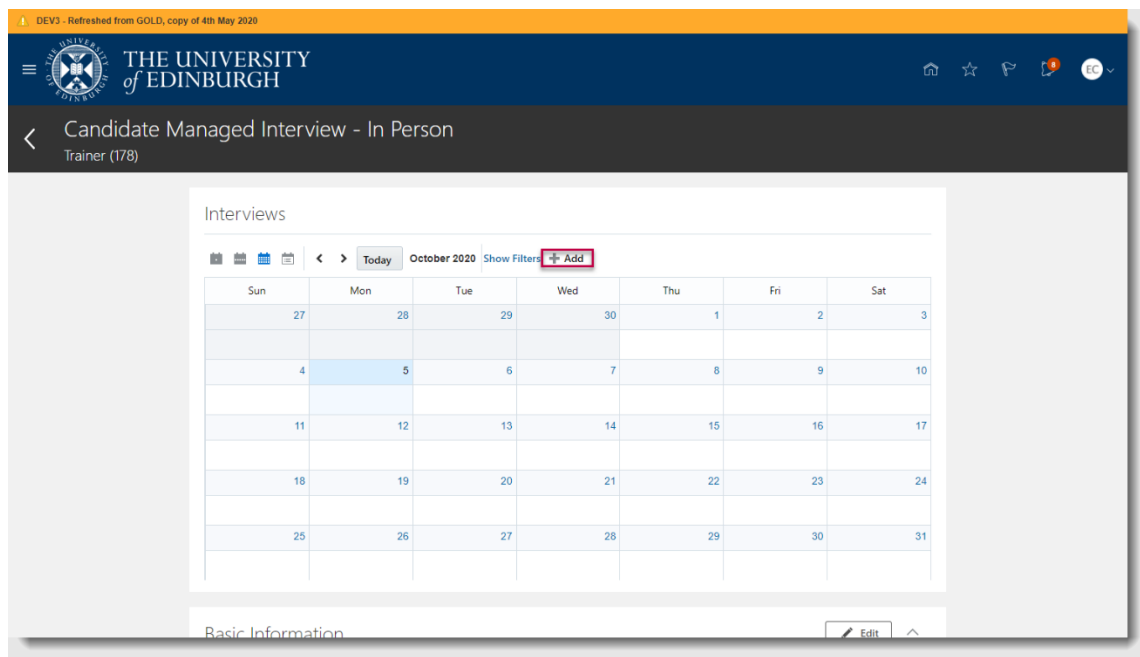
DEV3 - Refreshed from GOLD, copy of 4th May 2020

THE UNIVERSITY of EDINBURGH

8 EC

Candidate Managed Interview - In Person
Trainer (178)

Interviews

Today October 2020 Show Filters + Add

| Sun | Mon | Tue | Wed | Thu | Fri | Sat |
|---|---|---|---|---|---|---|
| 27 | 28 | 29 | 30 | 1 | 2 | 3 |
| 4 | 5 | 6 | 7 | 8 | 9 | 10 |
| 11 | 12 | 13 | 14 | 15 | 16 | 17 |
| 18 | 19 | 20 | 21 | 22 | 23 | 24 |
| 25 | 26 | 27 | 28 | 29 | 30 | 31 |

Basic Information

Edit